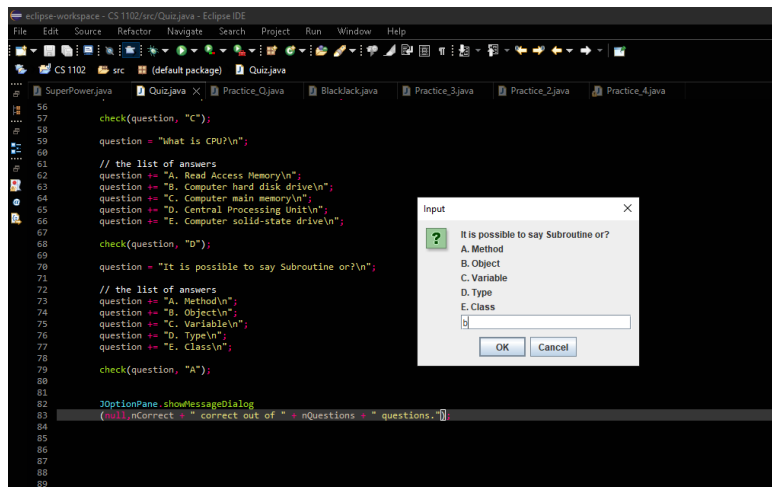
eclipse-workspace - CS 1102/src/Quiz.java - Eclipse IDE

File Edit Source Refactor Navigate Search Project Run Window Help

CS 1102 src (default package) Quiz.java

SuperPower.java Quiz.java Practice_Q.java BlackJack.java Practice_3.java Practice_2.java Practice_4.java

56
57 check(question, "C");
58
59 question = "What is CPU?\n";
60
61 // the list of answers
62 question += "A. Read Access Memory\n";
63 question += "B. Computer hard disk drive\n";
64 question += "C. Computer main memory\n";
65 question += "D. Central Processing Unit\n";
66 question += "E. Computer solid-state drive\n";
67
68 check(question, "D");
69
70 question = "It is possible to say Subroutine or?\n";
71
72 // the list of answers
73 question += "A. Method\n";
74 question += "B. Object\n";
75 question += "C. Variable\n";
76 question += "D. Type\n";
77 question += "E. Class\n";
78
79 check(question, "A");
80
81
82 JOptionPane.showMessageDialog
83 (null,nCorrect + " correct out of " + nQuestions + " questions.");
84
85
86
87
88
89

Input

It is possible to say Subroutine or?
A. Method
B. Object
C. Variable
D. Type
E. Class

b

OK Cancel